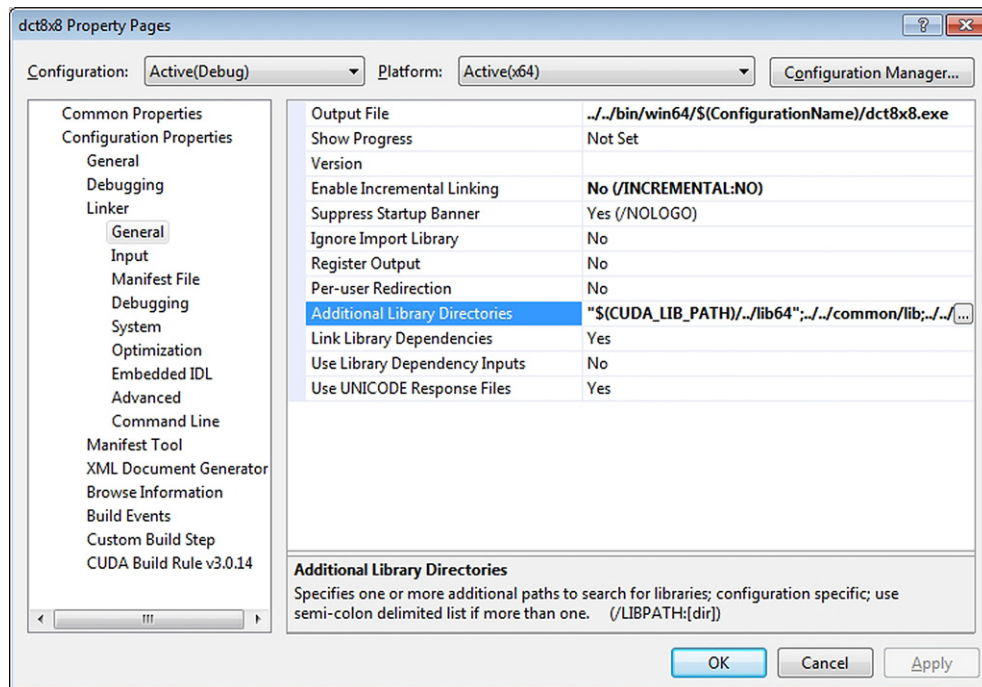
dct8x8 Property Pages

?

Configuration: Active(Debug)

Platform: Active(x64)

Configuration Manager...

Common Properties
Configuration Properties
General
Debugging
Linker
General
Input
Manifest File
Debugging
System
Optimization
Embedded IDL
Advanced
Command Line
Manifest Tool
XML Document Generator
Browse Information
Build Events
Custom Build Step
CUDA Build Rule v3.0.14

| | |
|---|---|
| Output File | ../../bin/win64/$(ConfigurationName)/dct8x8.exe |
| Show Progress | Not Set |
| Version | |
| Enable Incremental Linking | No (/INCREMENTAL:NO) |
| Suppress Startup Banner | Yes (/NOLOGO) |
| Ignore Import Library | No |
| Register Output | No |
| Per-user Redirection | No |
| Additional Library Directories | "$(CUDA_LIB_PATH)/../lib64";../../common/lib;../../ ... |
| Link Library Dependencies | Yes |
| Use Library Dependency Inputs | No |
| Use UNICODE Response Files | Yes |

Additional Library Directories
Specifies one or more additional paths to search for libraries; configuration specific; use semi-colon delimited list if more than one. (/LIBPATH:[dir])

OK Cancel Apply